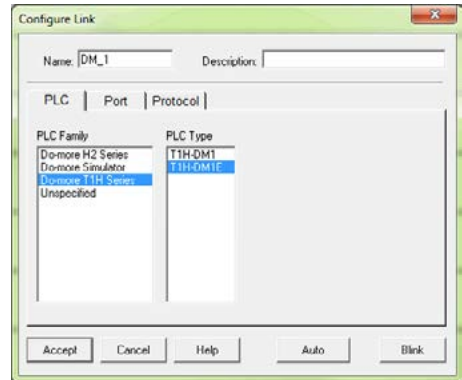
Configure Link

Name: DM_1

Description:

PLC

Port

Protocol

PLC Family

Do-more H2 Series
Do-more Simulator
Do-more T1H Series
Unspecified

PLC Type

T1H-DM1
T1H-DM1E

Accept

Cancel

Help

Auto

Blink